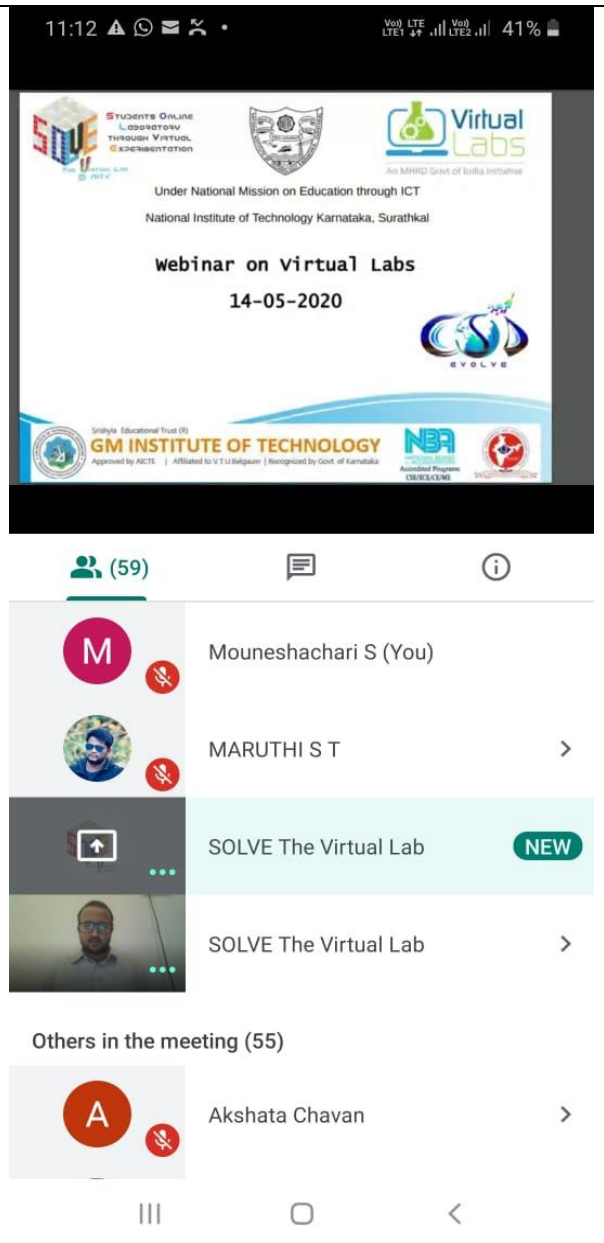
11:12

Vo)) LTE LTE1 Vo)) LTE2 41%

SOLVE
Students Online Laboratory through Virtual Experimentation
The Virtual Lab @ NITK

Virtual Labs
An MHRD Govt of India Initiative

Under National Mission on Education through ICT
National Institute of Technology Karnataka, Surathkal

Webinar on Virtual Labs
14-05-2020

CSI
EVOLVE

Srishyla Educational Trust (R)
GM INSTITUTE OF TECHNOLOGY
Approved by AICTE | Affiliated to V.T.U Belgaum | Recognized by Govt. of Karnataka

NBA
Accredited Programs
CSE/ECE/CE/ME

(59)

M
Mouneshachari S (You)

MARUTHI S T

SOLVE The Virtual Lab
NEW

SOLVE The Virtual Lab

Others in the meeting (55)

A
Akshata Chavan